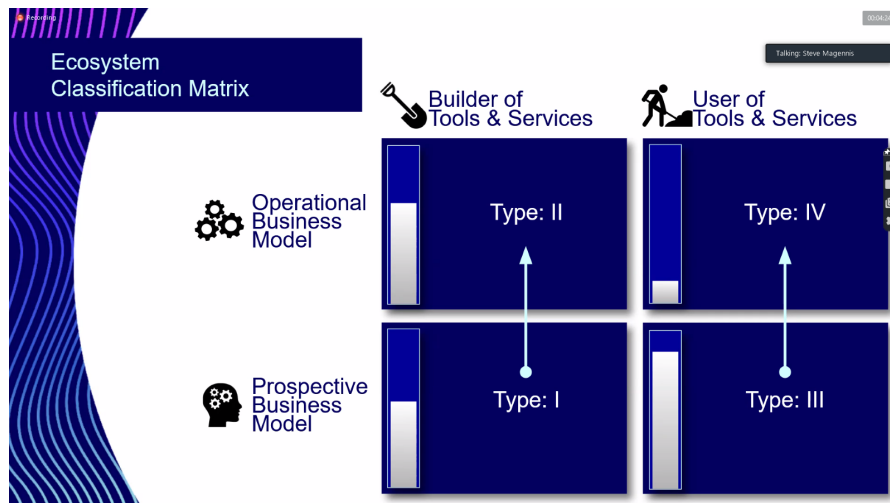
Recording

00:04:24

Talking: Steve Magennis

Ecosystem Classification Matrix

Builder of Tools & Services

User of Tools & Services

Operational Business Model

Type: II

Type: IV

Prospective Business Model

Type: I

Type: III